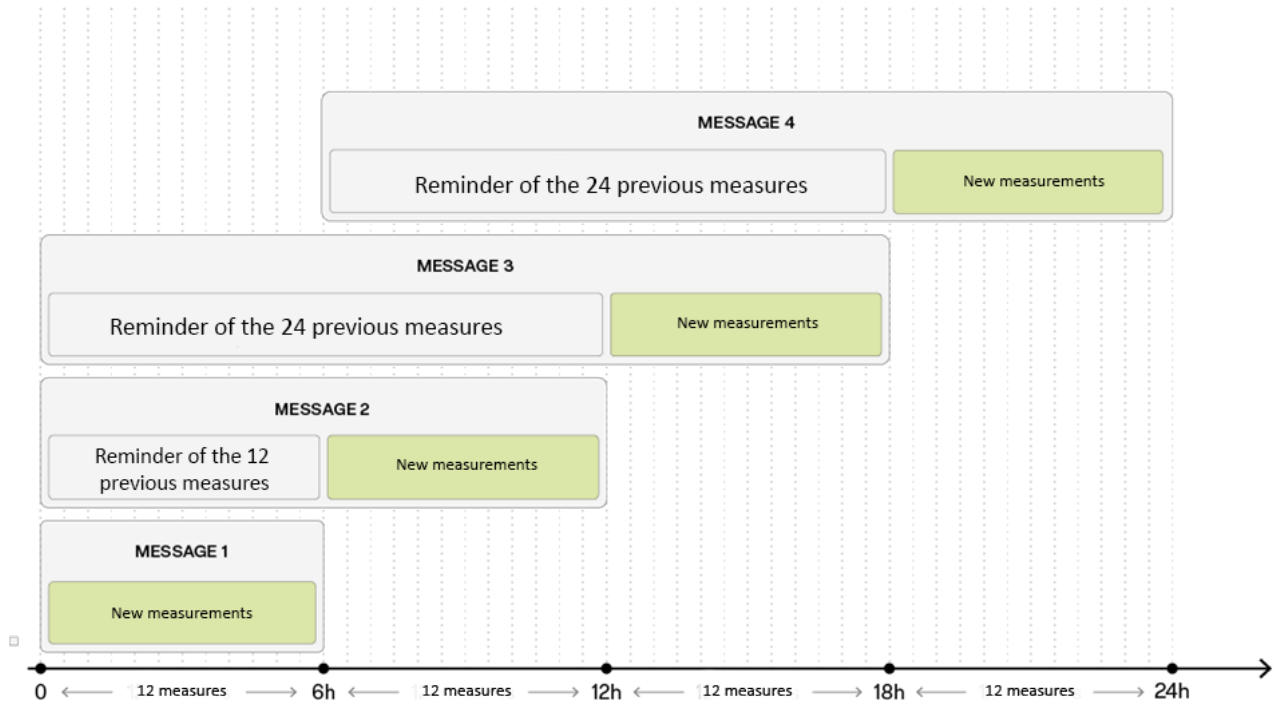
MESSAGE 4

Reminder of the 24 previous measures

New measurements

MESSAGE 3

Reminder of the 24 previous measures

New measurements

MESSAGE 2

Reminder of the 12 previous measures

New measurements

MESSAGE 1

New measurements

0 ⟵ 12 measures ⟶ 6h ⟵ 12 measures ⟶ 12h ⟵ 12 measures ⟶ 18h ⟵ 12 measures ⟶ 24h